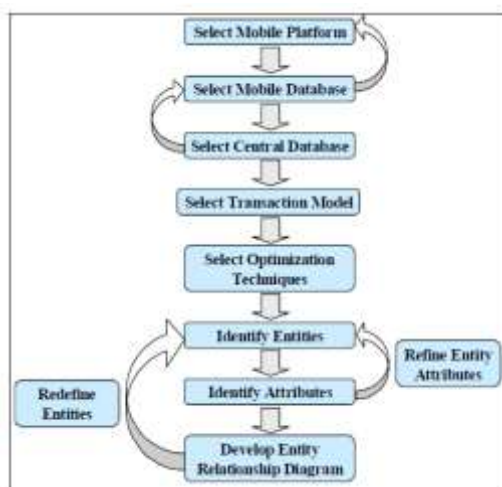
Select Mobile Platform

Select Mobile Database

Select Central Database

Select Transaction Model

Select Optimization Techniques

Identify Entities

Refine Entity Attributes

Identify Attributes

Redefine Entities

Develop Entity Relationship Diagram